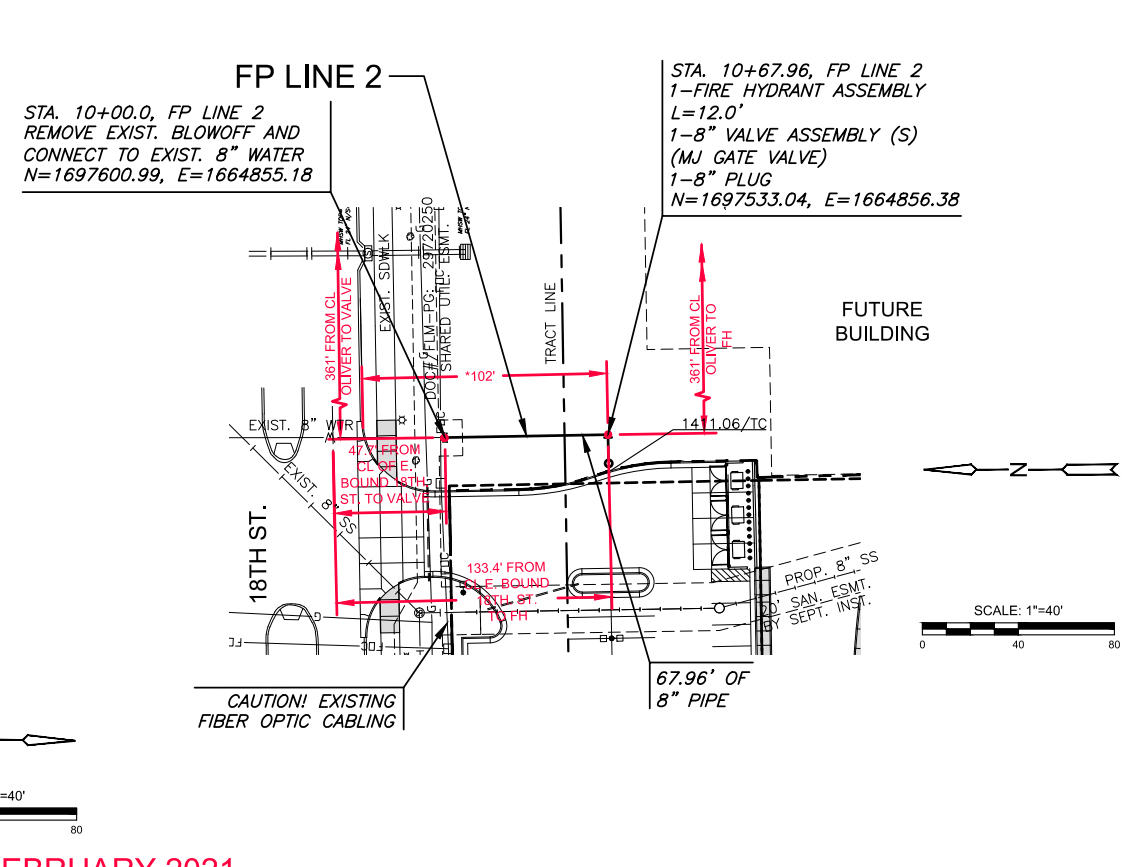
FP LINE 2

STA. 10+00.0, FP LINE 2
REMOVE EXIST. BLOWOFF AND
CONNECT TO EXIST. 8" WATER
N=1697600.99, E=1664855.18

STA. 10+67.96, FP LINE 2
1–FIRE HYDRANT ASSEMBLY
L=12.0'
1–8" VALVE ASSEMBLY (S)
(MJ GATE VALVE)
1–8" PLUG
N=1697533.04, E=1664856.38

FUTURE
BUILDING

361' FROM CL
OLIVER TO VALVE

EXIST. SDWLK

DOC#, FLM–PG: 29720250
SHARED UTIL. ESMT.

TRACT LINE

361' FROM CL
OLIVER TO
FH

*102'

1471.06/TC

EXIST. 8" WTR

47.7' FROM
CL OF E.
BOUND 18TH
ST. TO VALVE

EXIST. 8" SS

18TH ST.

133.4' FROM
CL E. BOUND
18TH ST.
TO FH

PROP. 8" SS
20' SAN. ESMT.
BY SEPT. INST.

SCALE: 1"=40'
0 40 80

CAUTION! EXISTING
FIBER OPTIC CABLING

67.96' OF
8" PIPE

=40'
80

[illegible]EBRUARY 2021